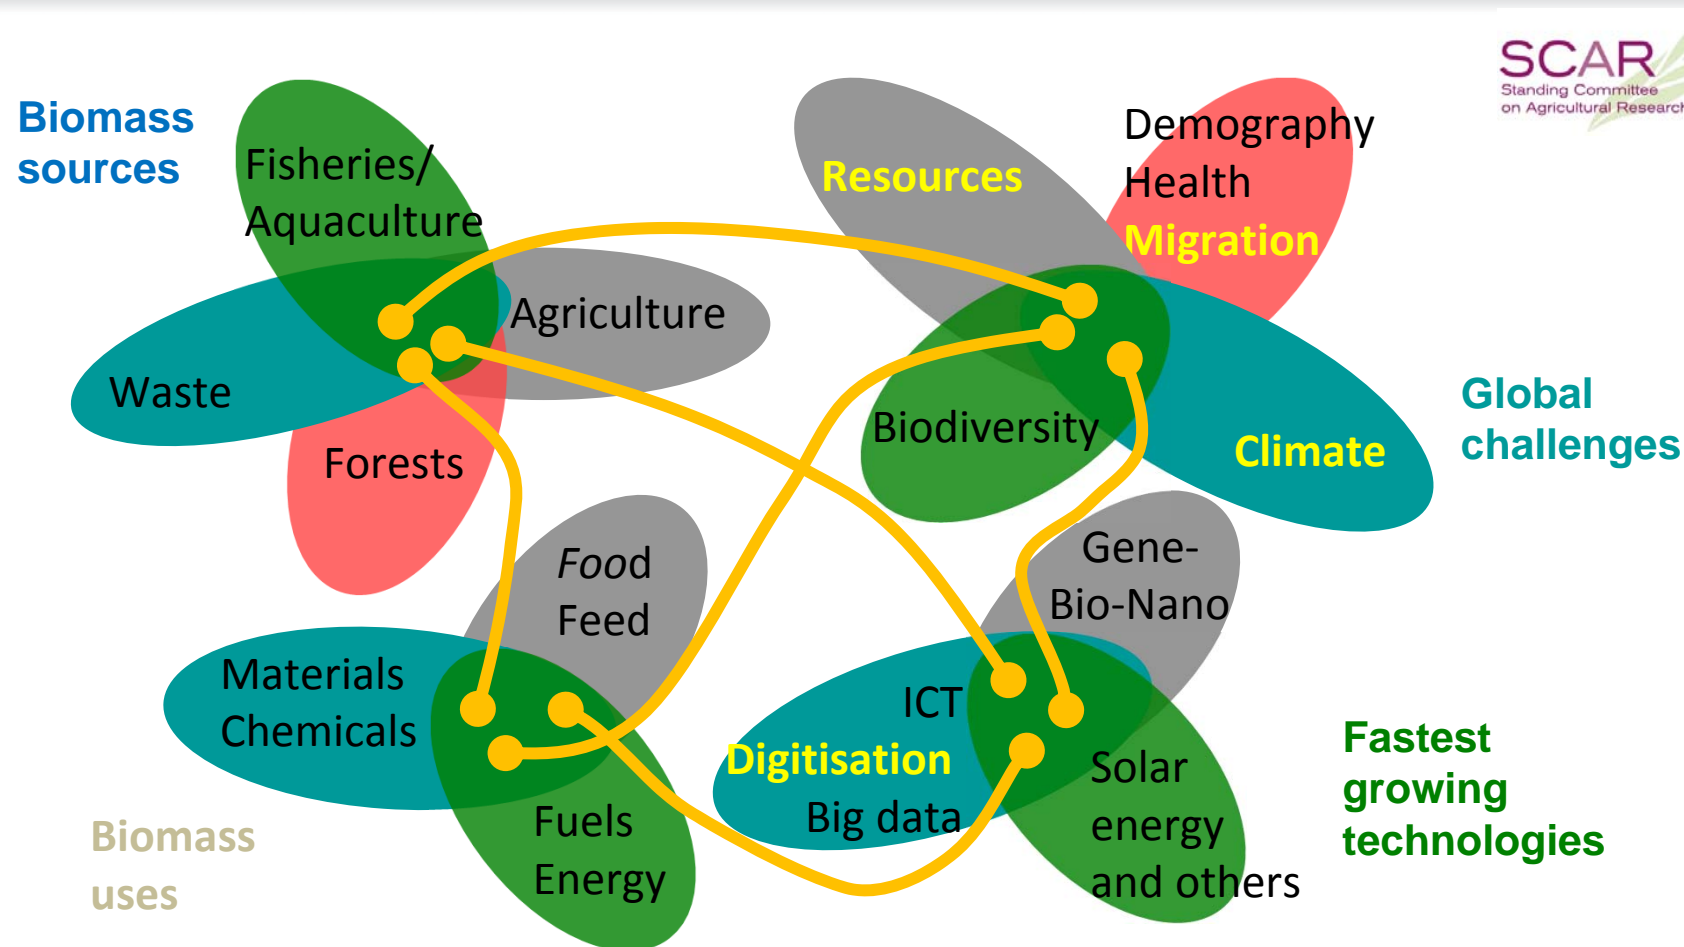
SCAR
Standing Committee on Agricultural Research

Biomass sources

Fisheries/ Aquaculture

Agriculture

Waste

Forests

Resources

Demography
Health
Migration

Biodiversity

Climate

Global challenges

Food
Feed

Materials
Chemicals

Fuels
Energy

Biomass uses

Gene-
Bio-Nano

ICT
Digitisation
Big data

Solar energy and others

Fastest growing technologies